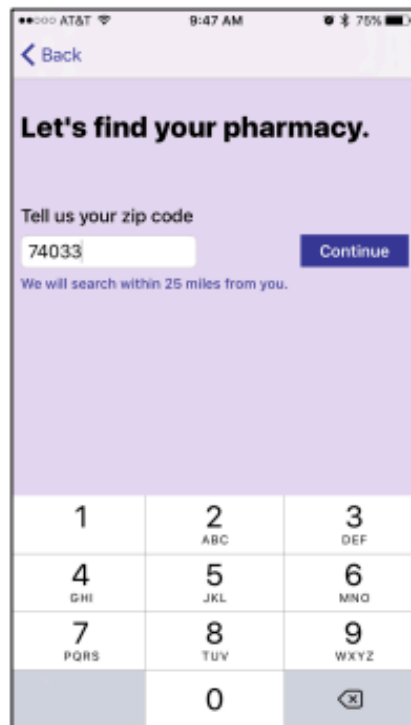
●●○○○ AT&T 9:47 AM 75%

Back

Let's find your pharmacy.

Tell us your zip code

74033

Continue

We will search within 25 miles from you.

1

2
ABC

3
DEF

4
GHI

5
JKL

6
MNO

7
PQRS

8
TUV

9
WXYZ

0